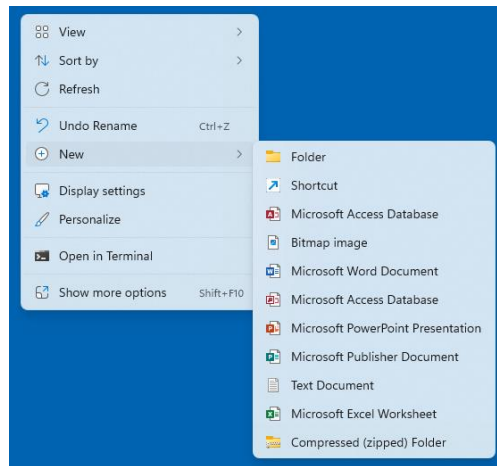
View >
Sort by >
Refresh
Undo Rename Ctrl+Z
New >
Display settings
Personalize
Open in Terminal
Show more options Shift+F10

Folder
Shortcut
Microsoft Access Database
Bitmap image
Microsoft Word Document
Microsoft Access Database
Microsoft PowerPoint Presentation
Microsoft Publisher Document
Text Document
Microsoft Excel Worksheet
Compressed (zipped) Folder